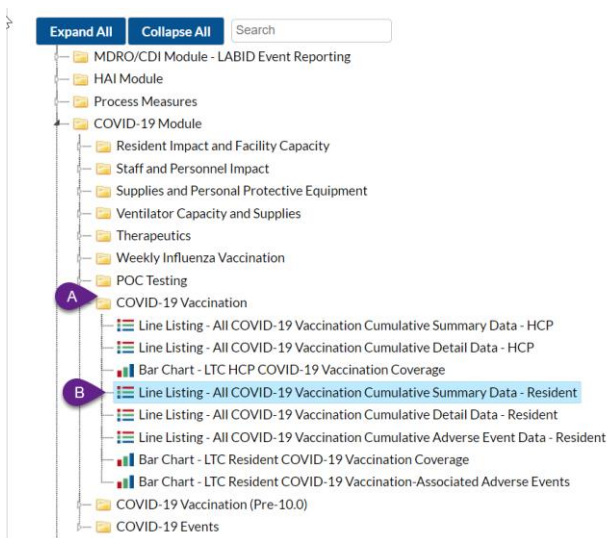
Expand All Collapse All Search

MDRO/CDI Module - LABID Event Reporting
HAI Module
Process Measures
COVID-19 Module
Resident Impact and Facility Capacity
Staff and Personnel Impact
Supplies and Personal Protective Equipment
Ventilator Capacity and Supplies
Therapeutics
Weekly Influenza Vaccination
POC Testing
A
COVID-19 Vaccination
Line Listing - All COVID-19 Vaccination Cumulative Summary Data - HCP
Line Listing - All COVID-19 Vaccination Cumulative Detail Data - HCP
Bar Chart - LTC HCP COVID-19 Vaccination Coverage
B
Line Listing - All COVID-19 Vaccination Cumulative Summary Data - Resident
Line Listing - All COVID-19 Vaccination Cumulative Detail Data - Resident
Line Listing - All COVID-19 Vaccination Cumulative Adverse Event Data - Resident
Bar Chart - LTC Resident COVID-19 Vaccination Coverage
Bar Chart - LTC Resident COVID-19 Vaccination-Associated Adverse Events
COVID-19 Vaccination (Pre-10.0)
COVID-19 Events